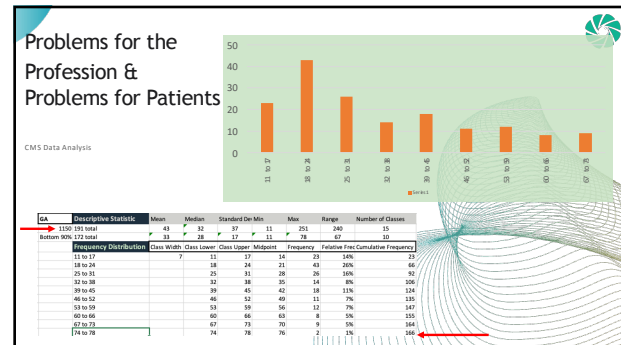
Problems for the Profession & Problems for Patients

CMS Data Analysis

50
40
30
20
10
0

11 to 17
18 to 24
25 to 31
32 to 38
39 to 45
46 to 52
53 to 59
60 to 66
67 to 73

Series1

| GA | Descriptive Statistic | Mean | Median | Standard Dev | Min | Max | Range | Number of Classes |
|---|---|---|---|---|---|---|---|---|
| 1150 | 191 total | 43 | 32 | 37 | 11 | 251 | 240 | 15 |
| Bottom 90% | 172 total | 33 | 28 | 17 | 11 | 78 | 67 | 10 |

| Frequency Distribution | Class Width | Class Lower | Class Upper | Midpoint | Frequency | Relative Freq | Cumulative Frequency |
|---|---|---|---|---|---|---|---|
| 11 to 17 | 7 | 11 | 17 | 14 | 23 | 14% | 23 |
| 18 to 24 | | 18 | 24 | 21 | 43 | 26% | 66 |
| 25 to 31 | | 25 | 31 | 28 | 26 | 16% | 92 |
| 32 to 38 | | 32 | 38 | 35 | 14 | 8% | 106 |
| 39 to 45 | | 39 | 45 | 42 | 18 | 11% | 124 |
| 46 to 52 | | 46 | 52 | 49 | 11 | 7% | 135 |
| 53 to 59 | | 53 | 59 | 56 | 12 | 7% | 147 |
| 60 to 66 | | 60 | 66 | 63 | 8 | 5% | 155 |
| 67 to 73 | | 67 | 73 | 70 | 9 | 5% | 164 |
| 74 to 78 | | 74 | 78 | 76 | 2 | 1% | 166 |